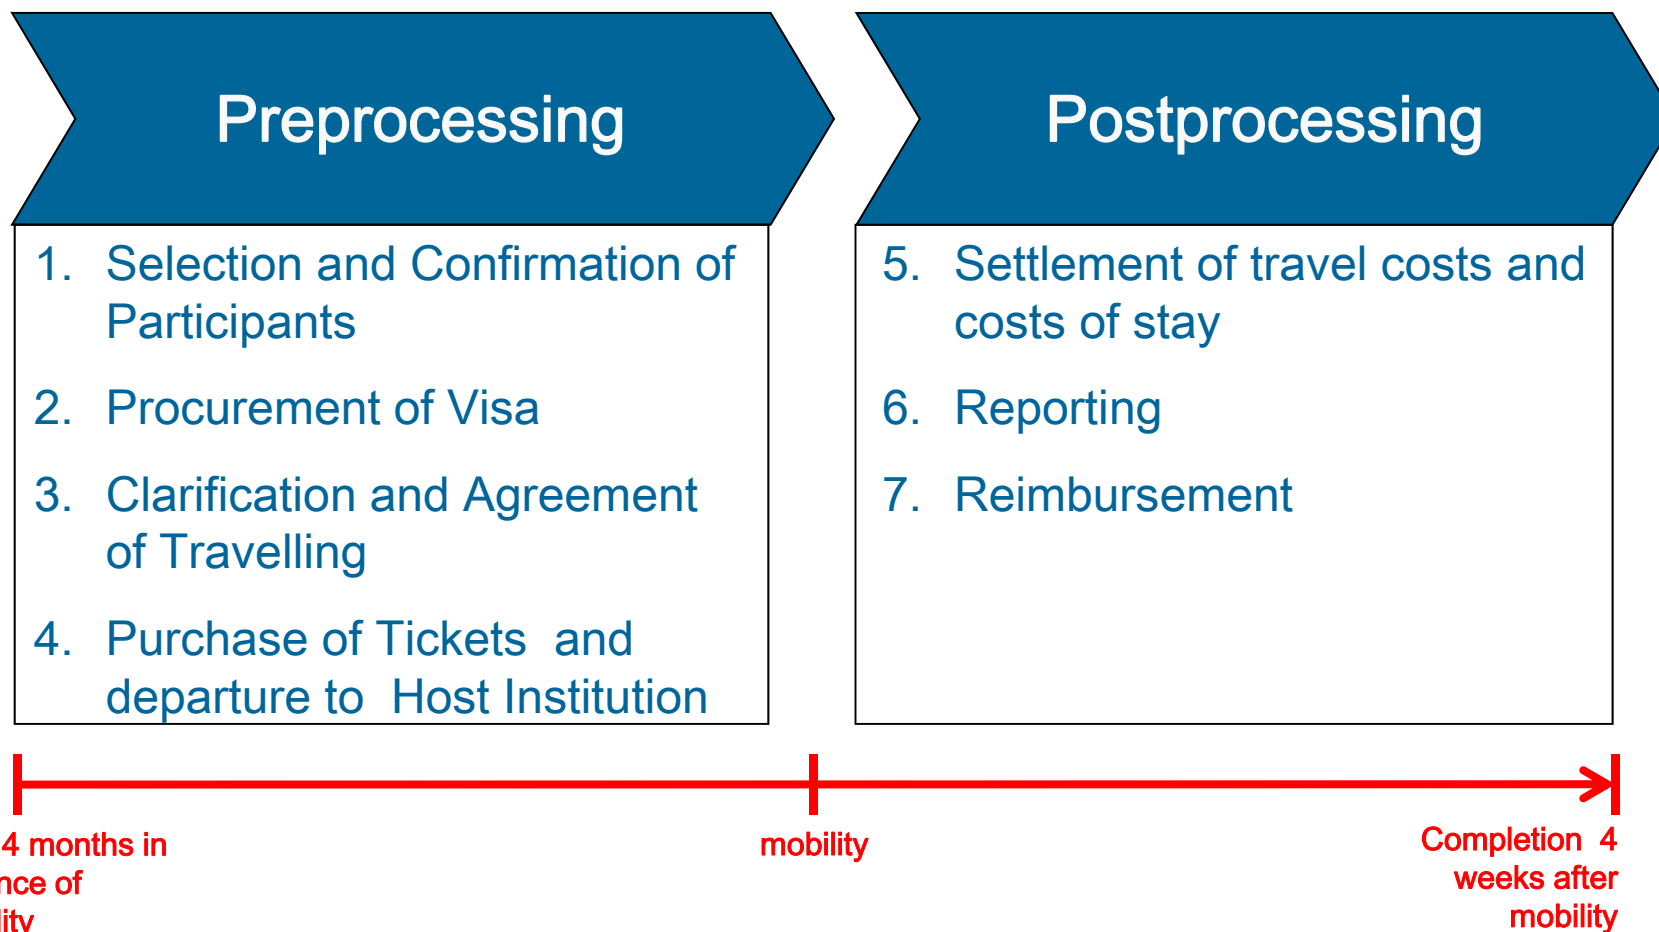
Preprocessing

1. Selection and Confirmation of Participants
2. Procurement of Visa
3. Clarification and Agreement of Travelling
4. Purchase of Tickets and departure to Host Institution

Postprocessing

5. Settlement of travel costs and costs of stay
6. Reporting
7. Reimbursement

4 months in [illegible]nce of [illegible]lity

mobility

Completion 4 weeks after mobility